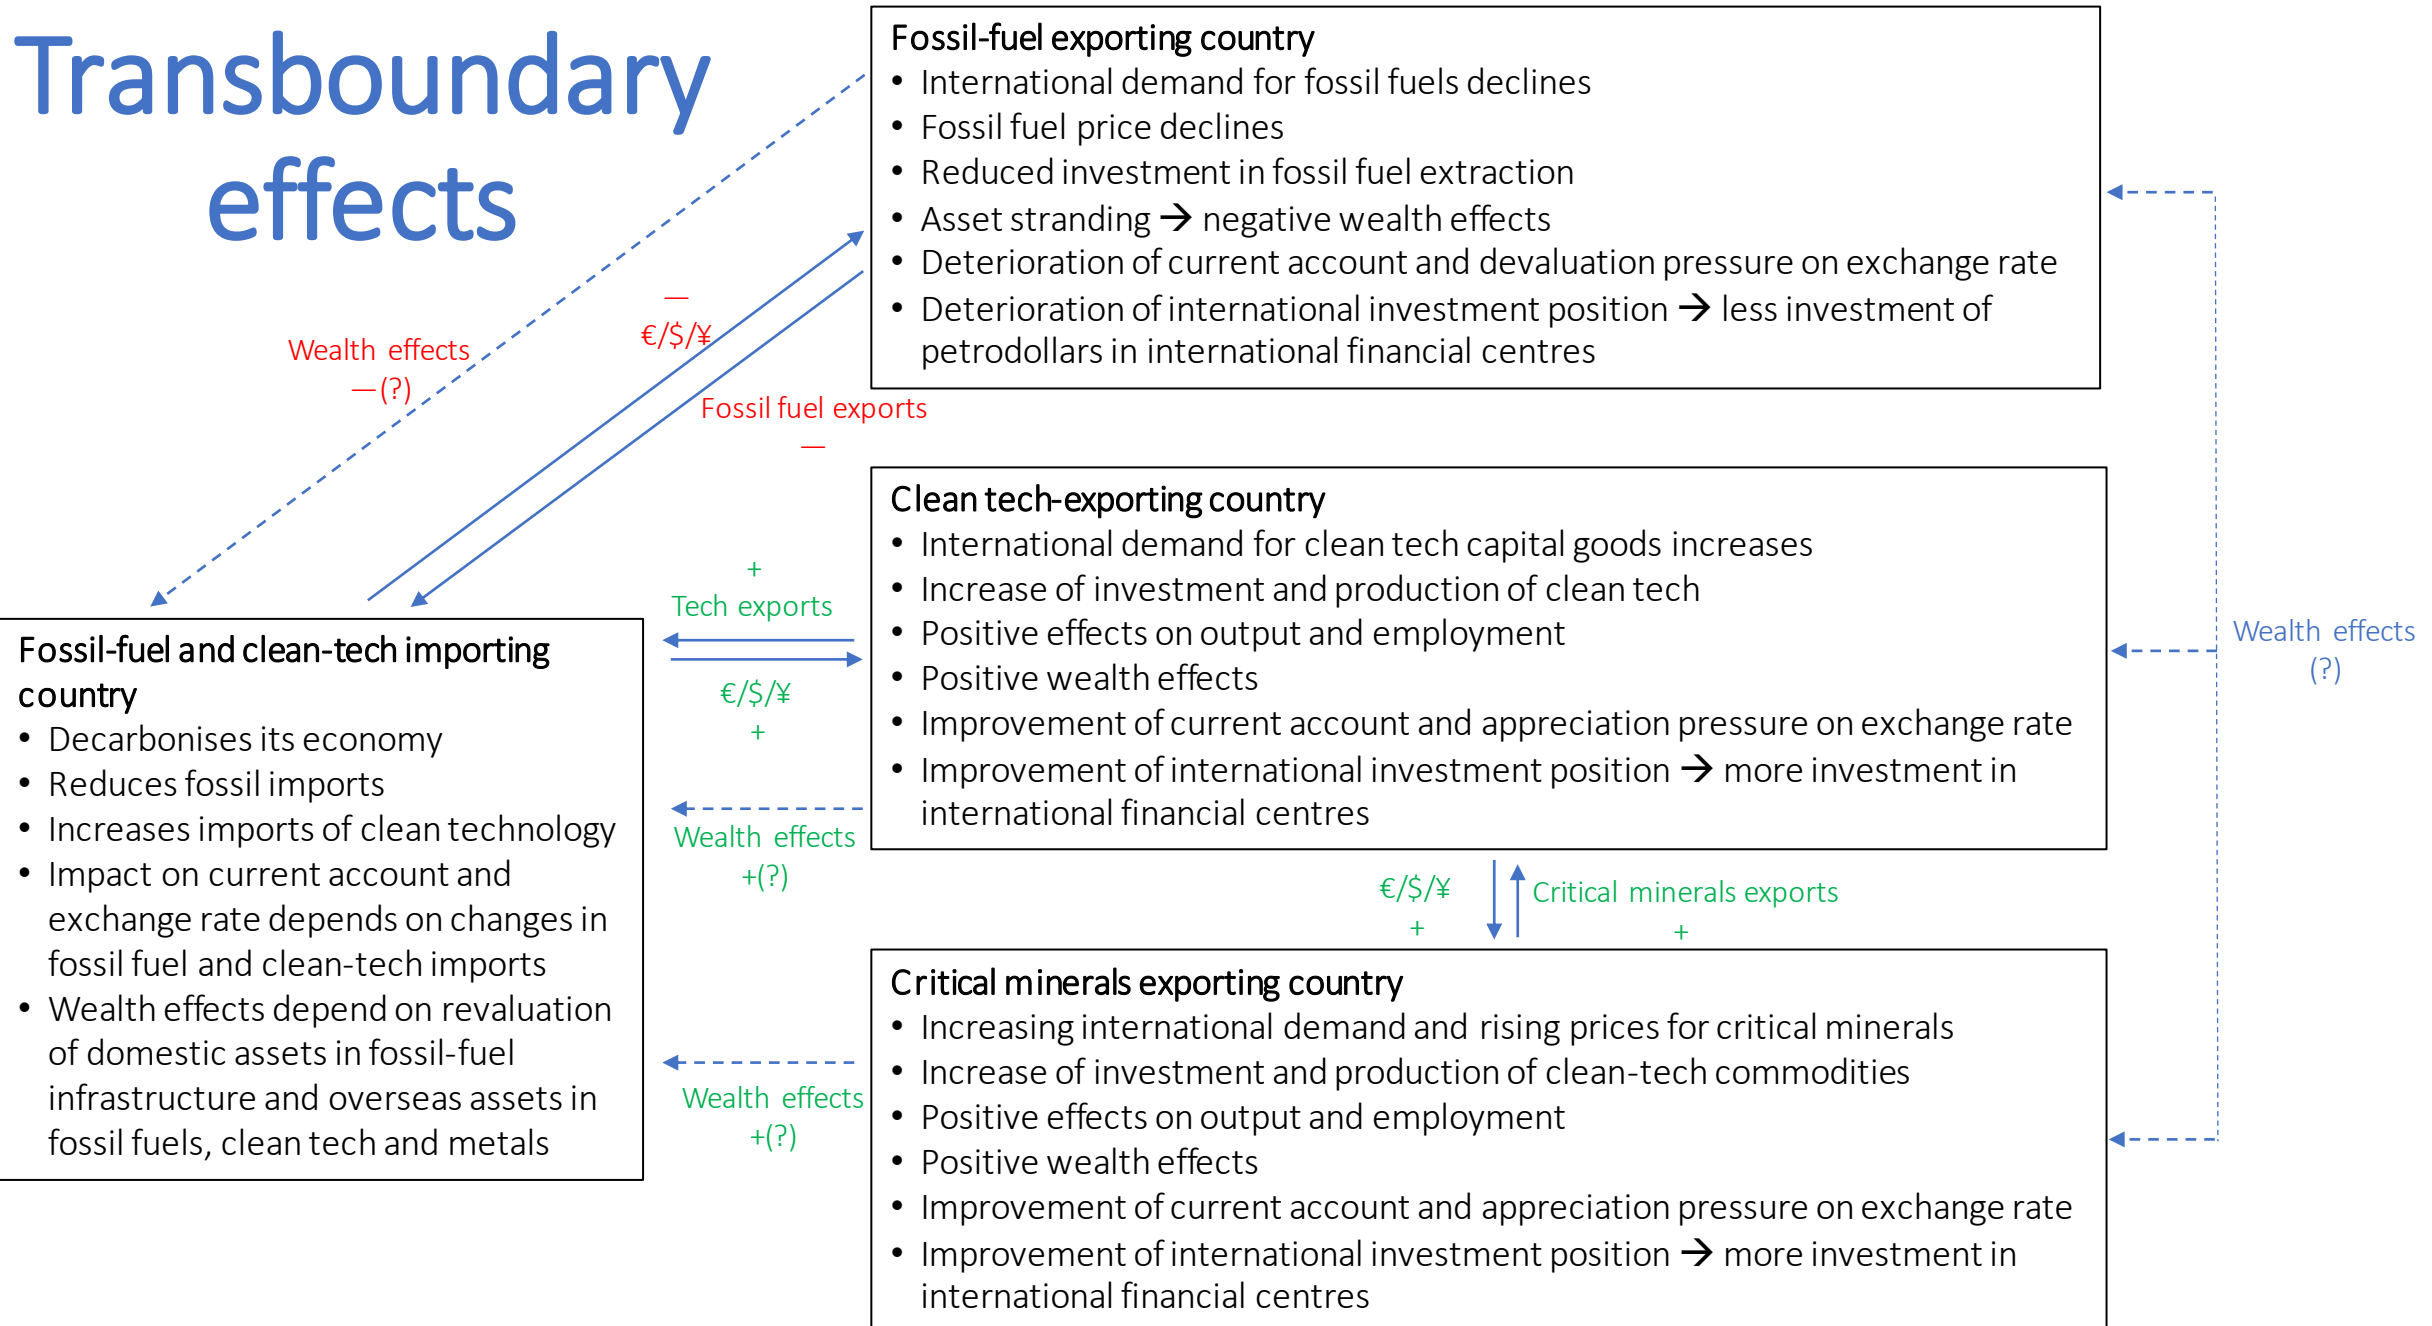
Transboundary effects

Fossil-fuel exporting country
• International demand for fossil fuels declines
• Fossil fuel price declines
• Reduced investment in fossil fuel extraction
• Asset stranding → negative wealth effects
• Deterioration of current account and devaluation pressure on exchange rate
• Deterioration of international investment position → less investment of petrodollars in international financial centres

Wealth effects
—(?)

—
€/$/¥

Fossil fuel exports
—

Clean tech-exporting country
• International demand for clean tech capital goods increases
• Increase of investment and production of clean tech
• Positive effects on output and employment
• Positive wealth effects
• Improvement of current account and appreciation pressure on exchange rate
• Improvement of international investment position → more investment in international financial centres

+
Tech exports

€/$/¥
+

Wealth effects
+(?)

Wealth effects
(?)

Fossil-fuel and clean-tech importing country
• Decarbonises its economy
• Reduces fossil imports
• Increases imports of clean technology
• Impact on current account and exchange rate depends on changes in fossil fuel and clean-tech imports
• Wealth effects depend on revaluation of domestic assets in fossil-fuel infrastructure and overseas assets in fossil fuels, clean tech and metals

€/$/¥
+

Critical minerals exports
+

Wealth effects
+(?)

Critical minerals exporting country
• Increasing international demand and rising prices for critical minerals
• Increase of investment and production of clean-tech commodities
• Positive effects on output and employment
• Positive wealth effects
• Improvement of current account and appreciation pressure on exchange rate
• Improvement of international investment position → more investment in international financial centres